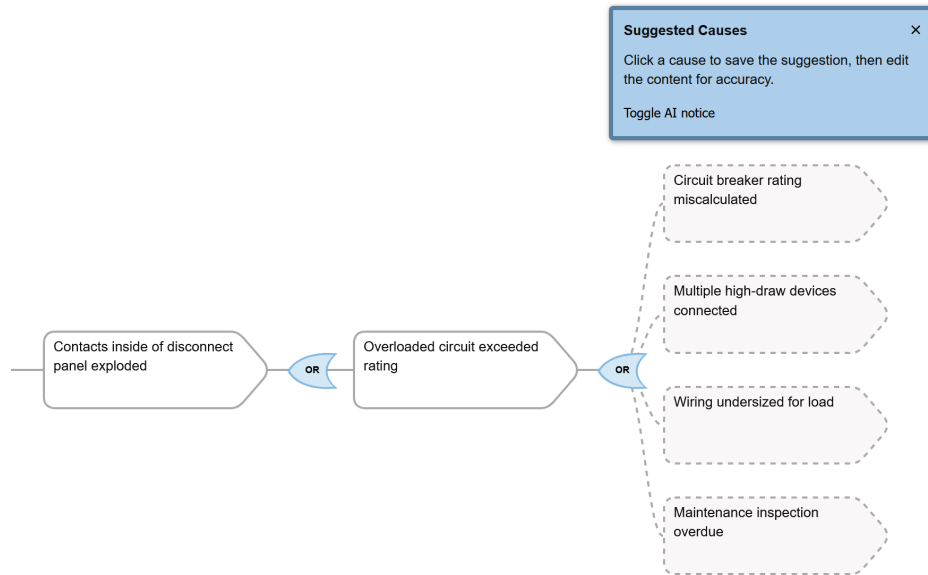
Suggested Causes ×

Click a cause to save the suggestion, then edit the content for accuracy.

Toggle AI notice

Circuit breaker rating miscalculated

Multiple high-draw devices connected

Contacts inside of disconnect panel exploded

OR

Overloaded circuit exceeded rating

OR

Wiring undersized for load

Maintenance inspection overdue